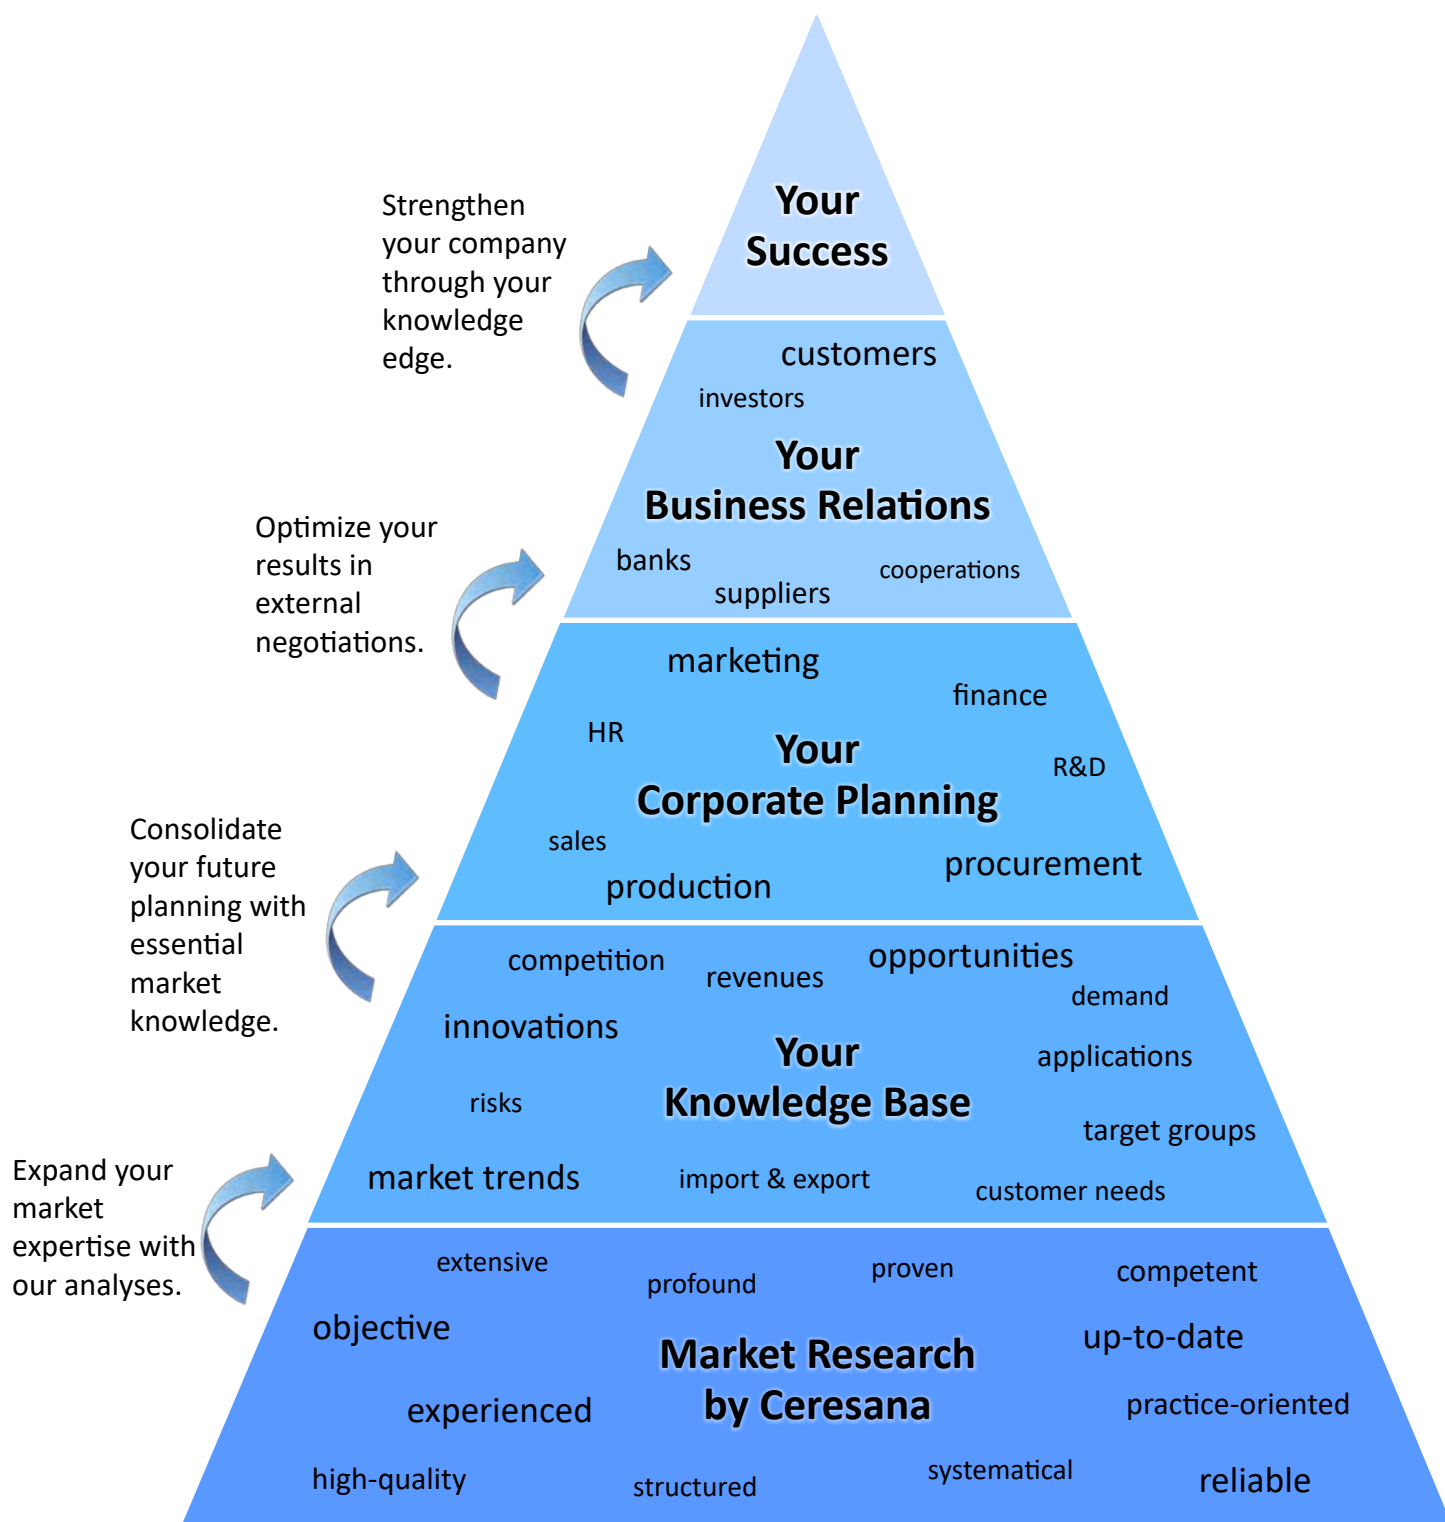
Your Success

Strengthen your company through your knowledge edge.

customers

investors

Your Business Relations

banks

suppliers

cooperations

Optimize your results in external negotiations.

marketing

finance

HR

Your Corporate Planning

R&D

sales

production

procurement

Consolidate your future planning with essential market knowledge.

competition

revenues

opportunities

demand

innovations

Your Knowledge Base

applications

risks

target groups

market trends

import & export

customer needs

Expand your market expertise with our analyses.

extensive

profound

proven

competent

objective

Market Research by Ceresana

up-to-date

experienced

practice-oriented

high-quality

structured

systematical

reliable